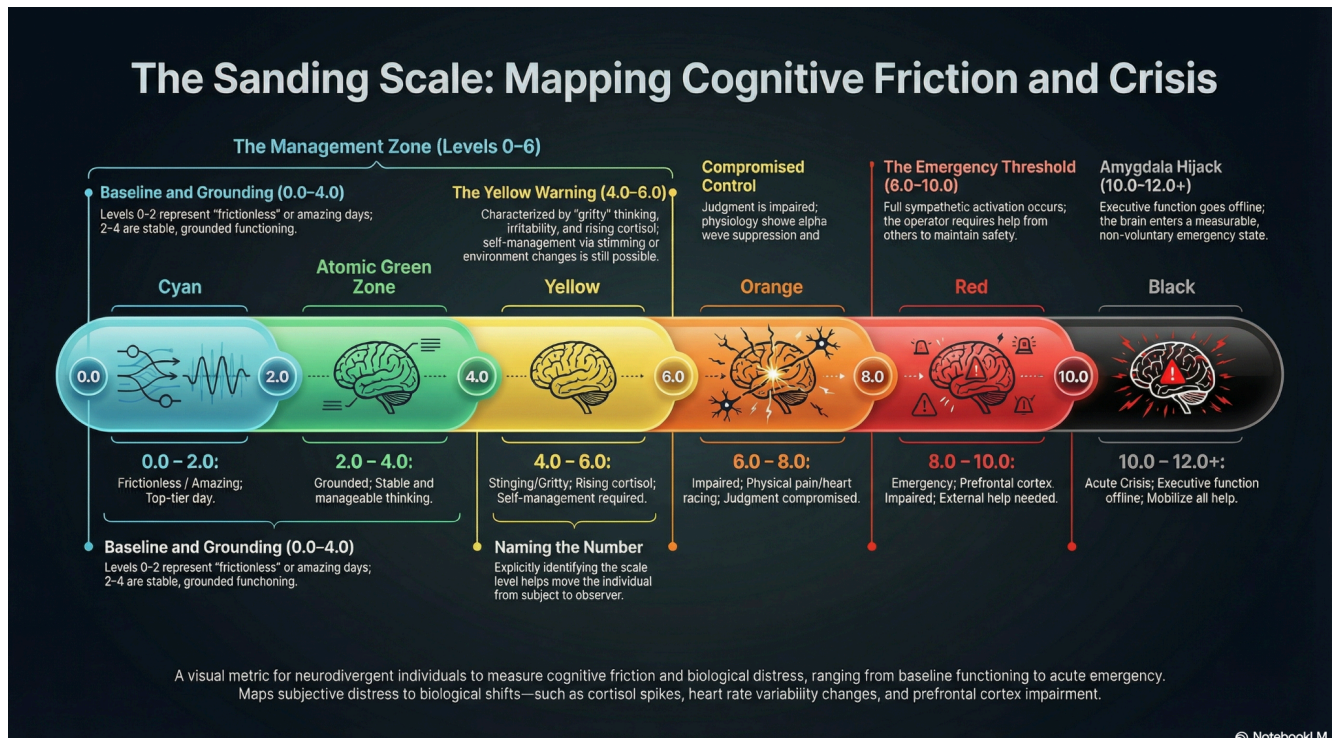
The Sanding Scale: Mapping Cognitive Friction and Crisis

The Management Zone (Levels 0–6)

Baseline and Grounding (0.0–4.0)
Levels 0–2 represent "frictionless" or amazing days; 2–4 are stable, grounded functioning.

The Yellow Warning (4.0–6.0)
Characterized by "grifty" thinking, irritability, and rising cortisol; self-management via stimming or environment changes is still possible.

Compromised Control
Judgment is impaired; physiology showe alpha weve suppression and

The Emergency Threshold (6.0–10.0)
Full sympathetic activation occurs; the operator requires help from others to maintain safety.

Amygdala Hijack (10.0–12.0+)
Executive function goes offline; the brain enters a measurable, non-voluntary emergency state.

Cyan

Atomic Green Zone

Yellow

Orange

Red

Black

0.0

2.0

4.0

6.0

8.0

10.0

0.0 – 2.0:
Frictionless / Amazing; Top-tier day.

2.0 – 4.0:
Grounded; Stable and manageable thinking.

4.0 – 6.0:
Stinging/Gritty; Rising cortisol; Self-management required.

6.0 – 8.0:
Impaired; Physical pain/heart racing; Judgment compromised.

8.0 – 10.0:
Emergency; Prefrontal cortex. Impaired; External help needed.

10.0 – 12.0+:
Acute Crisis; Executive function offline; Mobilize all help.

Baseline and Grounding (0.0–4.0)
Levels 0–2 represent "frictionless" or amazing days; 2–4 are stable, grounded funchoning.

Naming the Number
Explicitly identifying the scale level helps move the individual from subject to observer.

A visual metric for neurodivergent individuals to measure cognitive friction and biological distress, ranging from baseline functioning to acute emergency. Maps subjective distress to biological shifts—such as cortisol spikes, heart rate variability changes, and prefrontal cortex impairment.

NotebookLM